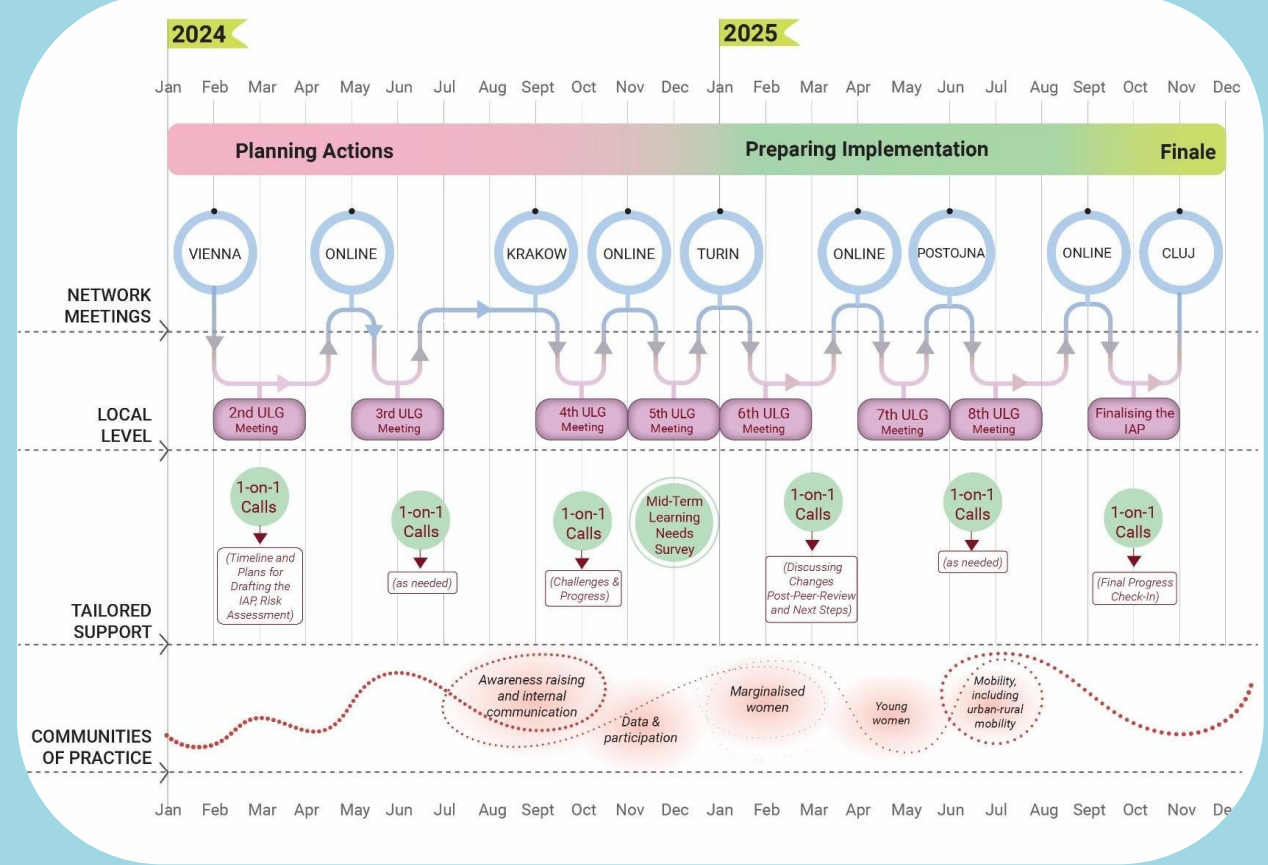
2024

2025

Jan Feb Mar Apr May Jun Jul Aug Sept Oct Nov Dec Jan Feb Mar Apr May Jun Jul Aug Sept Oct Nov Dec

Planning Actions

Preparing Implementation

Finale

VIENNA

ONLINE

KRAKOW

ONLINE

TURIN

ONLINE

POSTOJNA

ONLINE

CLUJ

NETWORK MEETINGS

LOCAL LEVEL

2nd ULG Meeting

3rd ULG Meeting

4th ULG Meeting

5th ULG Meeting

6th ULG Meeting

7th ULG Meeting

8th ULG Meeting

Finalising the IAP

1-on-1 Calls

(Timeline and Plans for Drafting the IAP, Risk Assessment)

1-on-1 Calls

(as needed)

1-on-1 Calls

(Challenges & Progress)

Mid-Term Learning Needs Survey

1-on-1 Calls

(Discussing Changes Post-Peer-Review and Next Steps)

1-on-1 Calls

(as needed)

1-on-1 Calls

(Final Progress Check-In)

TAILORED SUPPORT

Awareness raising and internal communication

Data & participation

Marginalised women

Young women

Mobility, including urban-rural mobility

COMMUNITIES OF PRACTICE

Jan Feb Mar Apr May Jun Jul Aug Sept Oct Nov Dec Jan Feb Mar Apr May Jun Jul Aug Sept Oct Nov De